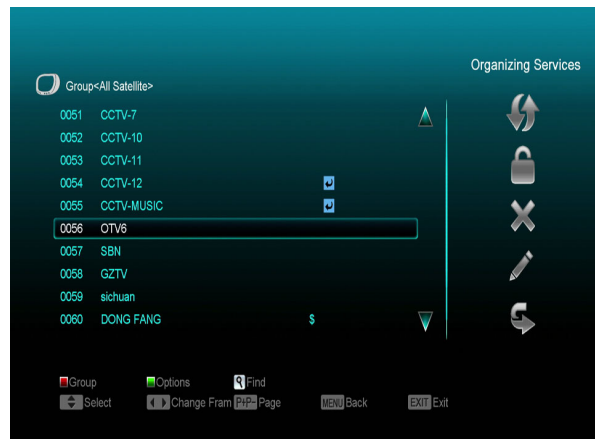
Organizing Services

Group<All Satellite>

0051 CCTV-7
0052 CCTV-10
0053 CCTV-11
0054 CCTV-12
0055 CCTV-MUSIC
0056 OTV6
0057 SBN
0058 GZTV
0059 sichuan
0060 DONG FANG $

Group Options Find
Select Change Fram P+P- Page MENU Back EXIT Exit